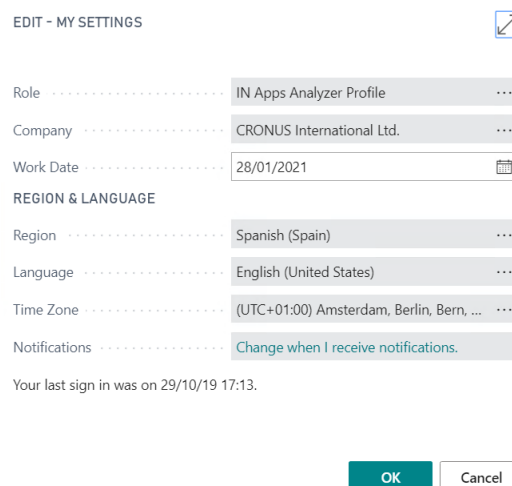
EDIT - MY SETTINGS

Role IN Apps Analyzer Profile ...

Company CRONUS International Ltd. ...

Work Date 28/01/2021

REGION & LANGUAGE

Region Spanish (Spain) ...

Language English (United States) ...

Time Zone (UTC+01:00) Amsterdam, Berlin, Bern, ... ...

Notifications Change when I receive notifications.

Your last sign in was on 29/10/19 17:13.

OK Cancel